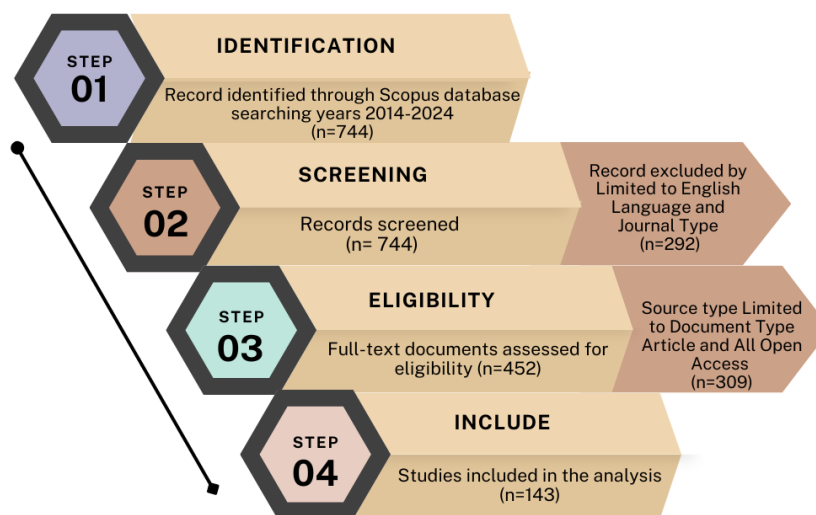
STEP
01

IDENTIFICATION

Record identified through Scopus database searching years 2014-2024
(n=744)

STEP
02

SCREENING

Records screened
(n= 744)

Record excluded by Limited to English Language and Journal Type
(n=292)

STEP
03

ELIGIBILITY

Full-text documents assessed for eligibility (n=452)

Source type Limited to Document Type Article and All Open Access
(n=309)

STEP
04

INCLUDE

Studies included in the analysis
(n=143)